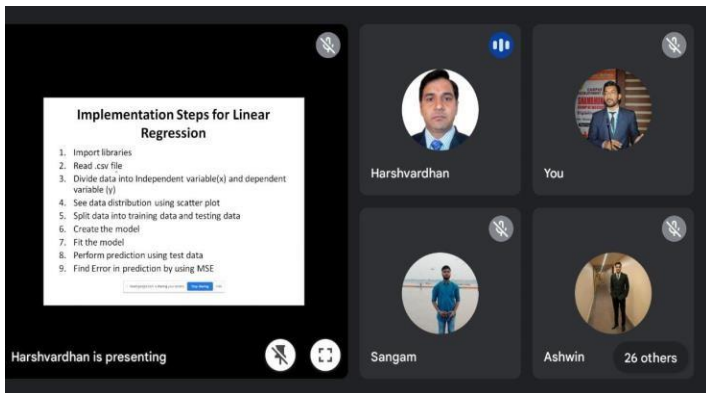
Implementation Steps for Linear Regression

1. Import libraries
2. Read .csv file
3. Divide data into Independent variable(x) and dependent variable (y)
4. See data distribution using scatter plot
5. Split data into training data and testing data
6. Create the model
7. Fit the model
8. Perform prediction using test data
9. Find Error in prediction by using MSE

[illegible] Stop sharing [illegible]

Harshvardhan is presenting

Harshvardhan

You

Sangam

Ashwin

26 others